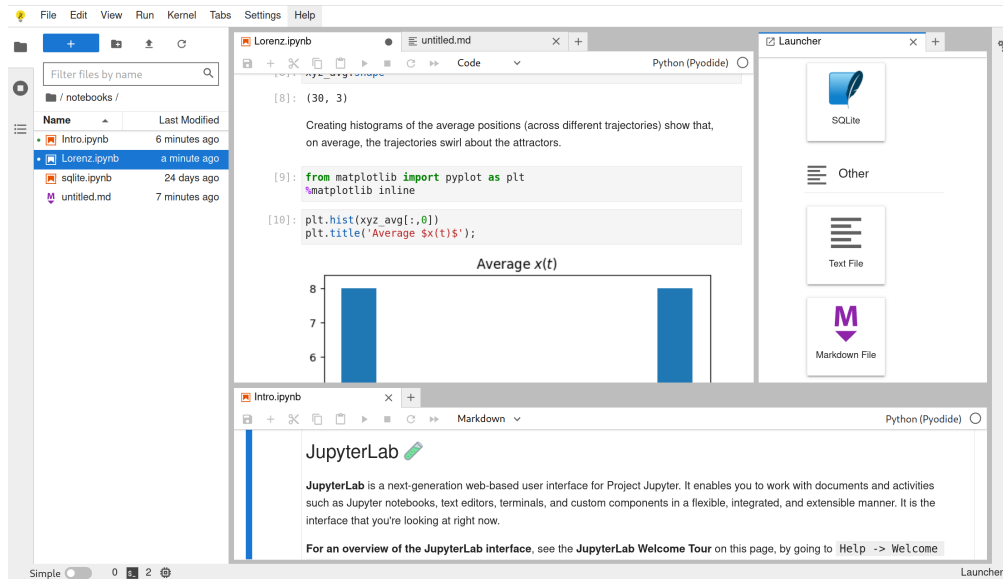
File Edit View Run Kernel Tabs Settings Help

+

Filter files by name

/ notebooks /

| Name | Last Modified |
|---|---|
| Intro.ipynb | 6 minutes ago |
| Lorenz.ipynb | a minute ago |
| sqlite.ipynb | 24 days ago |
| untitled.md | 7 minutes ago |

Lorenz.ipynb

untitled.md

Code

Python (Pyodide)

[8]: (30, 3)

Creating histograms of the average positions (across different trajectories) show that, on average, the trajectories swirl about the attractors.

[9]: from matplotlib import pyplot as plt
%matplotlib inline

[10]: plt.hist(xyz_avg[:,0])
plt.title('Average $x(t)$');

Average $x(t)$

8
7
6

Launcher

SQLite

Other

Text File

Markdown File

Intro.ipynb

Markdown

Python (Pyodide)

JupyterLab

**JupyterLab** is a next-generation web-based user interface for Project Jupyter. It enables you to work with documents and activities such as Jupyter notebooks, text editors, terminals, and custom components in a flexible, integrated, and extensible manner. It is the interface that you're looking at right now.

**For an overview of the JupyterLab interface**, see the **JupyterLab Welcome Tour** on this page, by going to Help -> Welcome

Simple 0 2

Launcher